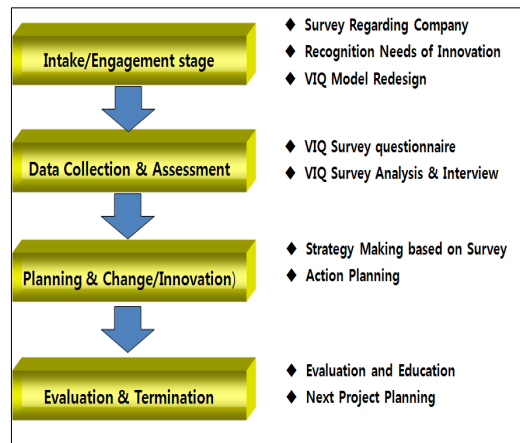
Intake/Engagement stage

♦ Survey Regarding Company
♦ Recognition Needs of Innovation
♦ VIQ Model Redesign

Data Collection & Assessment

♦ VIQ Survey questionnaire
♦ VIQ Survey Analysis & Interview

Planning & Change/Innovation)

♦ Strategy Making based on Survey
♦ Action Planning

Evaluation & Termination

♦ Evaluation and Education
♦ Next Project Planning